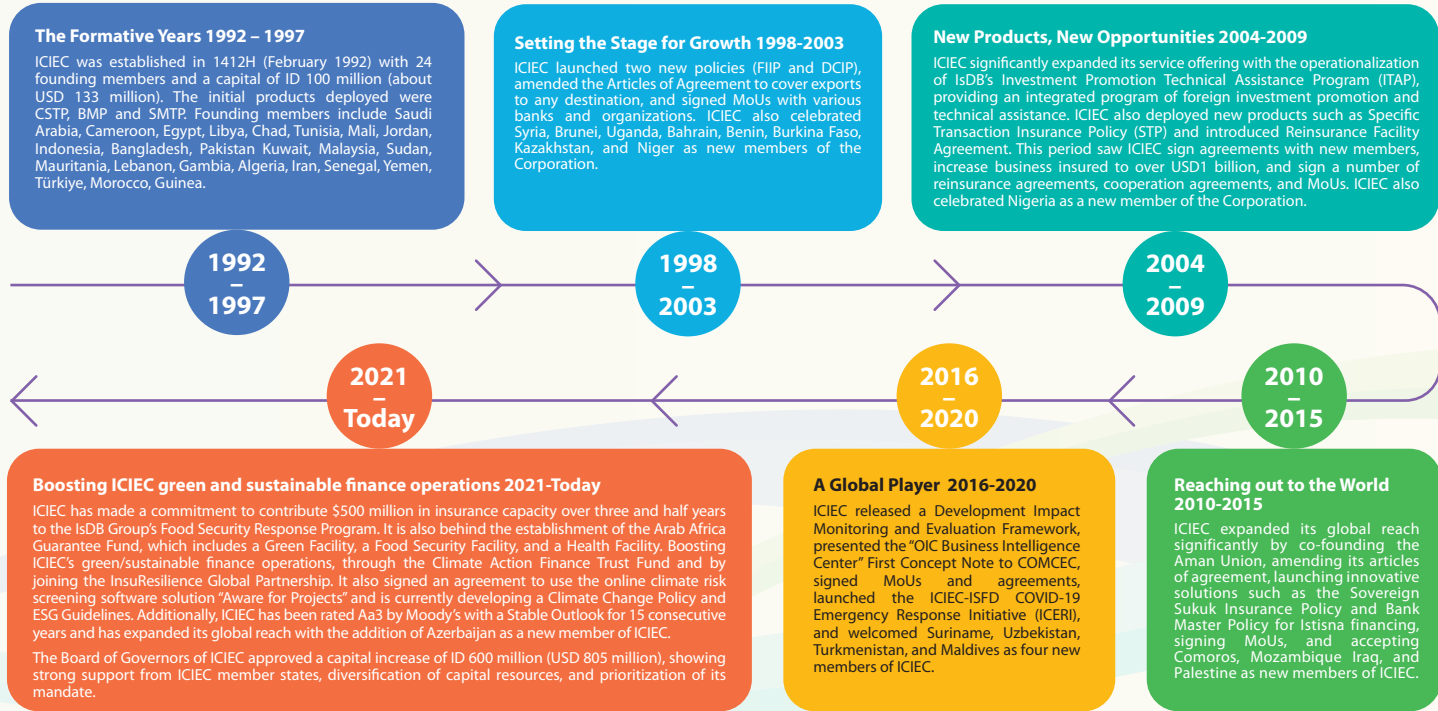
The Formative Years 1992 – 1997

ICIEC was established in 1412H (February 1992) with 24 founding members and a capital of ID 100 million (about USD 133 million). The initial products deployed were CSTP, BMP and SMTP. Founding members include Saudi Arabia, Cameroon, Egypt, Libya, Chad, Tunisia, Mali, Jordan, Indonesia, Bangladesh, Pakistan Kuwait, Malaysia, Sudan, Mauritania, Lebanon, Gambia, Algeria, Iran, Senegal, Yemen, Türkiye, Morocco, Guinea.

Setting the Stage for Growth 1998-2003

ICIEC launched two new policies (FIIP and DCIP), amended the Articles of Agreement to cover exports to any destination, and signed MoUs with various banks and organizations. ICIEC also celebrated Syria, Brunei, Uganda, Bahrain, Benin, Burkina Faso, Kazakhstan, and Niger as new members of the Corporation.

New Products, New Opportunities 2004-2009

ICIEC significantly expanded its service offering with the operationalization of IsDB's Investment Promotion Technical Assistance Program (ITAP), providing an integrated program of foreign investment promotion and technical assistance. ICIEC also deployed new products such as Specific Transaction Insurance Policy (STP) and introduced Reinsurance Facility Agreement. This period saw ICIEC sign agreements with new members, increase business insured to over USD1 billion, and sign a number of reinsurance agreements, cooperation agreements, and MoUs. ICIEC also celebrated Nigeria as a new member of the Corporation.

1992 – 1997

1998 – 2003

2004 – 2009

2021 – Today

2016 – 2020

2010 – 2015

Boosting ICIEC green and sustainable finance operations 2021-Today

ICIEC has made a commitment to contribute $500 million in insurance capacity over three and half years to the IsDB Group's Food Security Response Program. It is also behind the establishment of the Arab Africa Guarantee Fund, which includes a Green Facility, a Food Security Facility, and a Health Facility. Boosting ICIEC's green/sustainable finance operations, through the Climate Action Finance Trust Fund and by joining the InsuResilience Global Partnership. It also signed an agreement to use the online climate risk screening software solution "Aware for Projects" and is currently developing a Climate Change Policy and ESG Guidelines. Additionally, ICIEC has been rated Aa3 by Moody's with a Stable Outlook for 15 consecutive years and has expanded its global reach with the addition of Azerbaijan as a new member of ICIEC.

The Board of Governors of ICIEC approved a capital increase of ID 600 million (USD 805 million), showing strong support from ICIEC member states, diversification of capital resources, and prioritization of its mandate.

A Global Player 2016-2020

ICIEC released a Development Impact Monitoring and Evaluation Framework, presented the "OIC Business Intelligence Center" First Concept Note to COMCEC, signed MoUs and agreements, launched the ICIEC-ISFD COVID-19 Emergency Response Initiative (ICERI), and welcomed Suriname, Uzbekistan, Turkmenistan, and Maldives as four new members of ICIEC.

Reaching out to the World 2010-2015

ICIEC expanded its global reach significantly by co-founding the Aman Union, amending its articles of agreement, launching innovative solutions such as the Sovereign Sukuk Insurance Policy and Bank Master Policy for Istisna financing, signing MoUs, and accepting Comoros, Mozambique Iraq, and Palestine as new members of ICIEC.